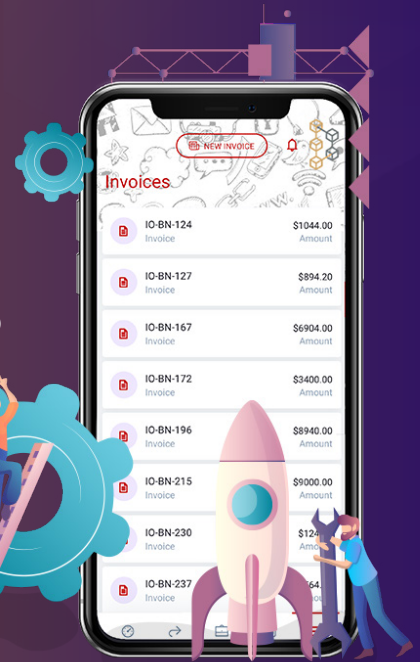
NEW INVOICE

Invoices

IO-BN-124
Invoice
$1044.00
Amount

IO-BN-127
Invoice
$894.20
Amount

IO-BN-167
Invoice
$6904.00
Amount

IO-BN-172
Invoice
$3400.00
Amount

IO-BN-196
Invoice
$8940.00
Amount

IO-BN-215
Invoice
$9000.00
Amount

IO-BN-230
Invoice
$124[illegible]
Amount

IO-BN-237
Invoice
$64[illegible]
Amount